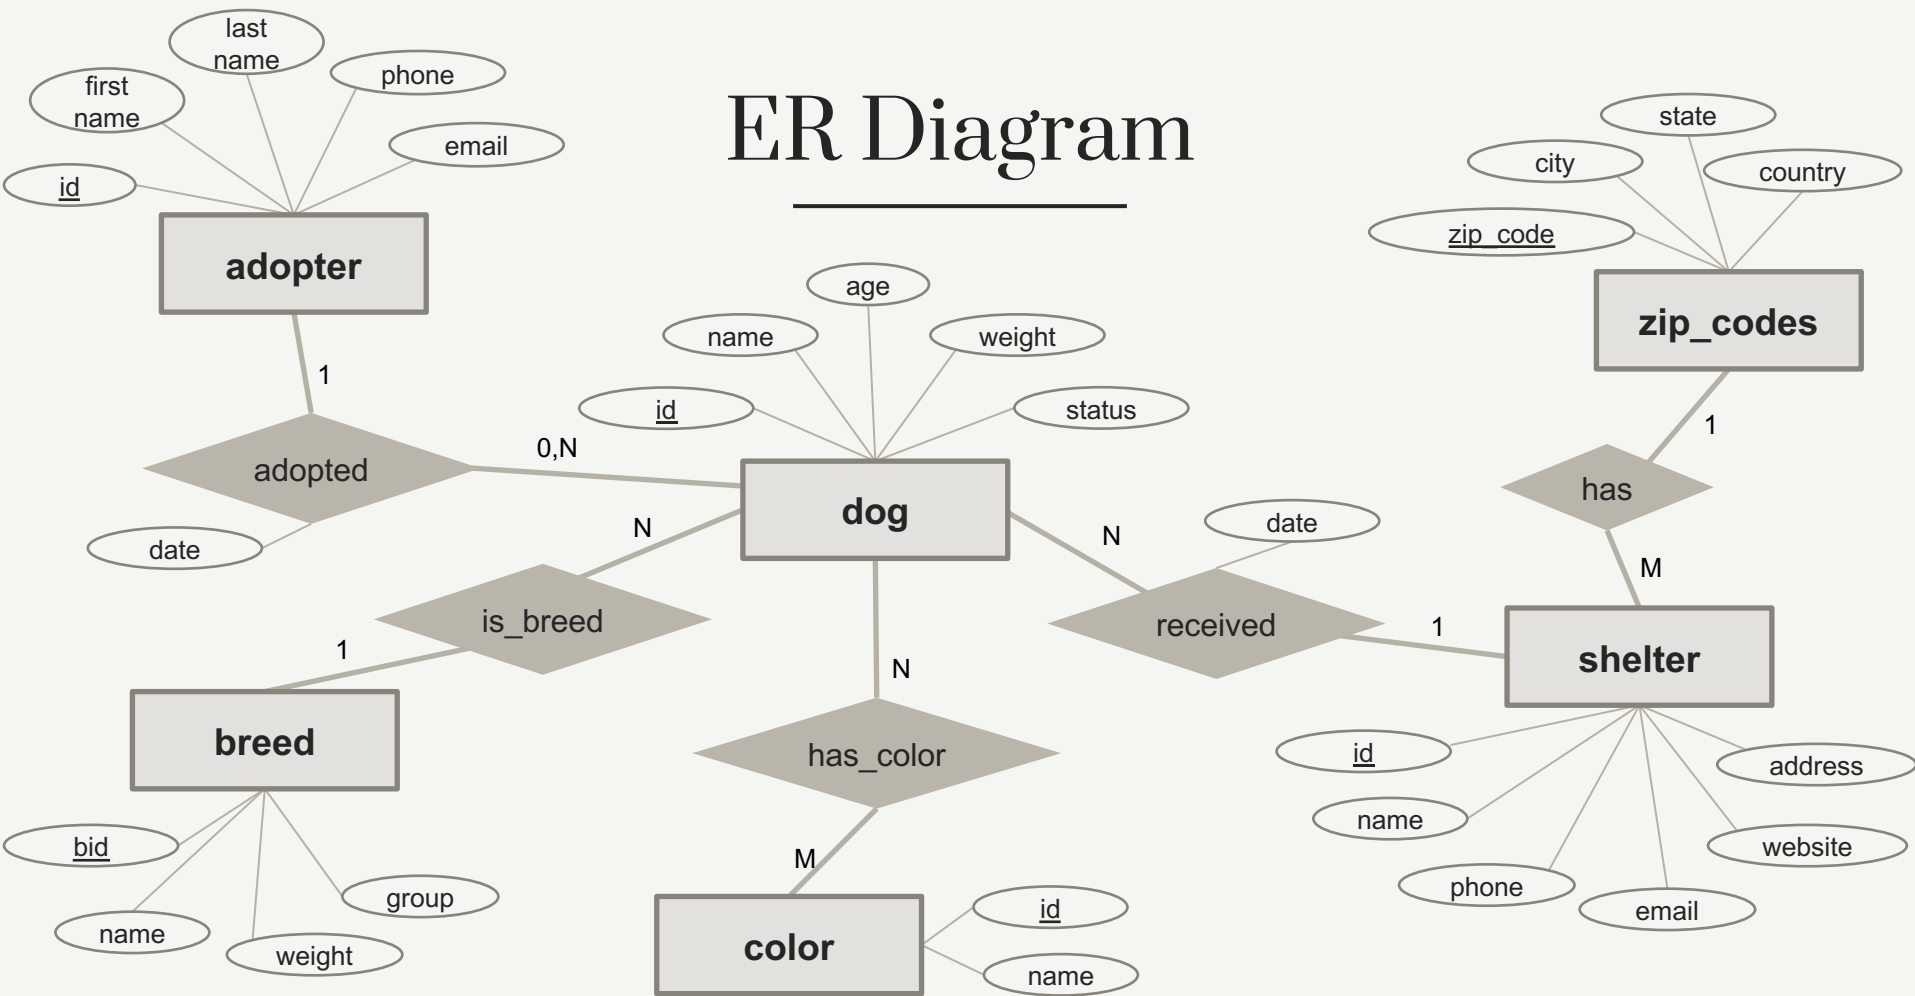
ER Diagram

last name
first name
phone
email
id
adopter
1
adopted
0,N
date

age
name
weight
id
status
dog
N
is_breed
1
breed
bid
name
weight
group

N
has_color
M
color
id
name

N
date
received
1
shelter
id
address
name
website
phone
email

state
city
country
zip_code
zip_codes
1
has
M